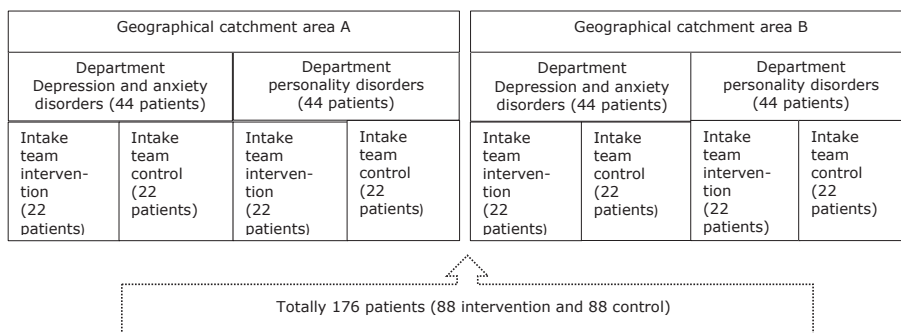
Geographical catchment area A

Department Depression and anxiety disorders (44 patients)

Department personality disorders (44 patients)

Intake team intervention (22 patients)

Intake team control (22 patients)

Intake team intervention (22 patients)

Intake team control (22 patients)

Geographical catchment area B

Department Depression and anxiety disorders (44 patients)

Department personality disorders (44 patients)

Intake team intervention (22 patients)

Intake team control (22 patients)

Intake team intervention (22 patients)

Intake team control (22 patients)

Totally 176 patients (88 intervention and 88 control)